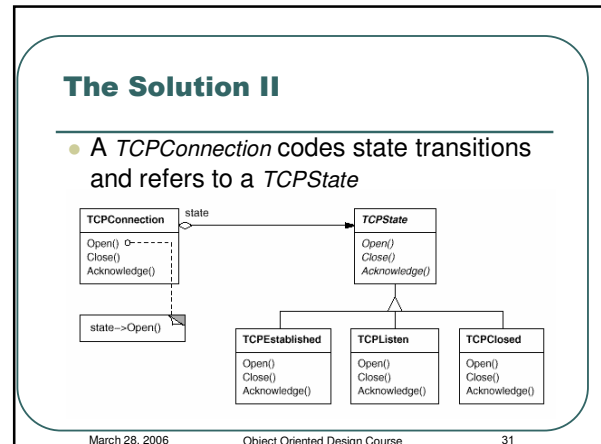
The Solution II

A *TCPConnection* codes state transitions and refers to a *TCPState*

TCPConnection
Open()
Close()
Acknowledge()

state

*TCPState*
*Open()*
*Close()*
*Acknowledge()*

state->Open()

TCPEstablished
Open()
Close()
Acknowledge()

TCPListen
Open()
Close()
Acknowledge()

TCPClosed
Open()
Close()
Acknowledge()

March 28, 2006 Object Oriented Design Course 31